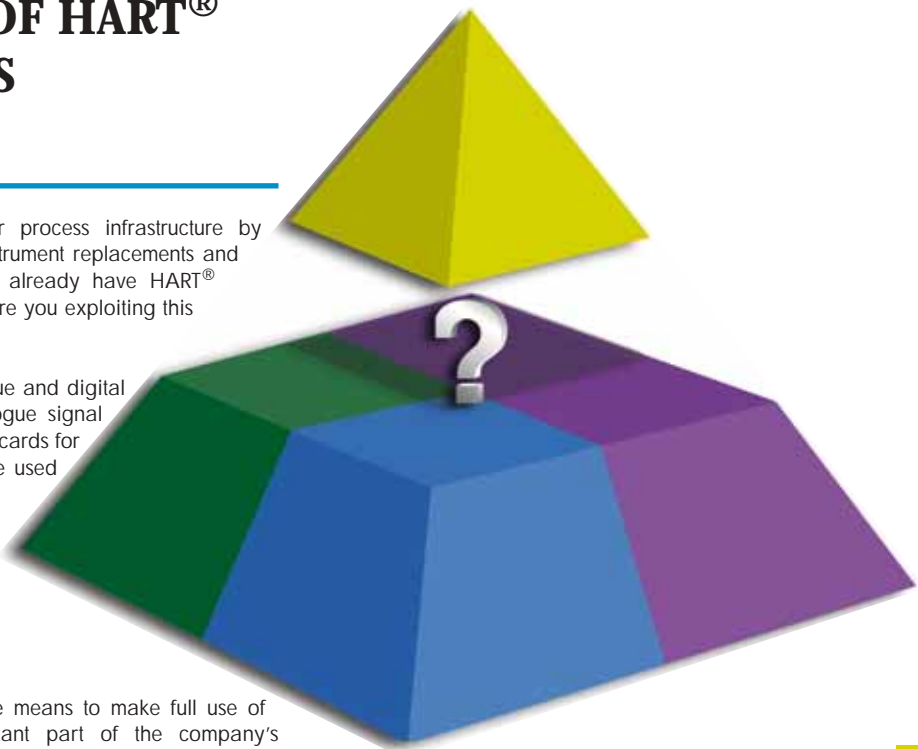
OF HART®
S

r process infrastructure by trument replacements and already have HART® re you exploiting this

ue and digital ogue signal cards for e used

?

e means to make full use of ant part of the company's